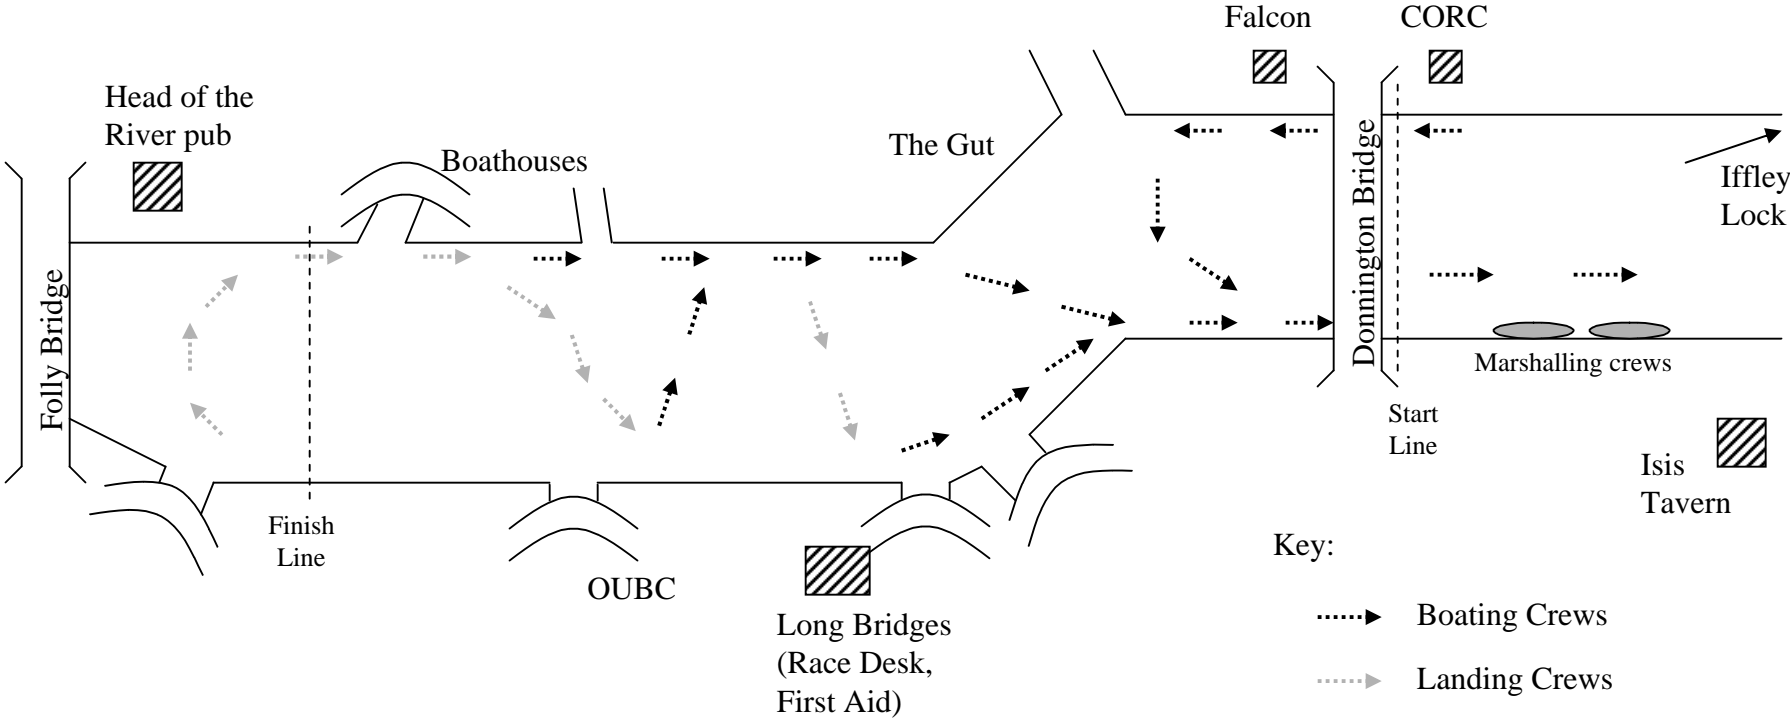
Falcon

CORC

Head of the River pub

The Gut

Boathouses

Iffley Lock

Donnington Bridge

Folly Bridge

Marshalling crews

Start Line

Finish Line

Isis Tavern

OUBC

Long Bridges (Race Desk, First Aid)

Key:

Boating Crews

Landing Crews